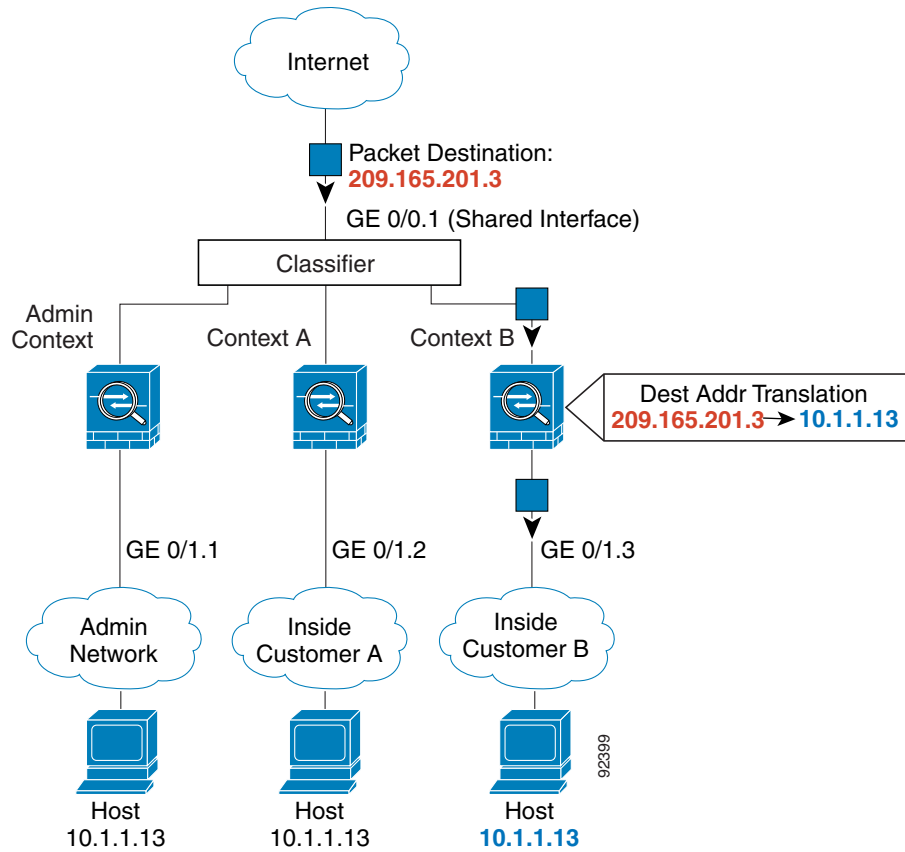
Internet

Packet Destination:
209.165.201.3

GE 0/0.1 (Shared Interface)

Classifier

Admin Context

Context A

Context B

Dest Addr Translation
209.165.201.3 → 10.1.1.13

GE 0/1.1

GE 0/1.2

GE 0/1.3

Admin Network

Inside Customer A

Inside Customer B

92399

Host
10.1.1.13

Host
10.1.1.13

Host
10.1.1.13